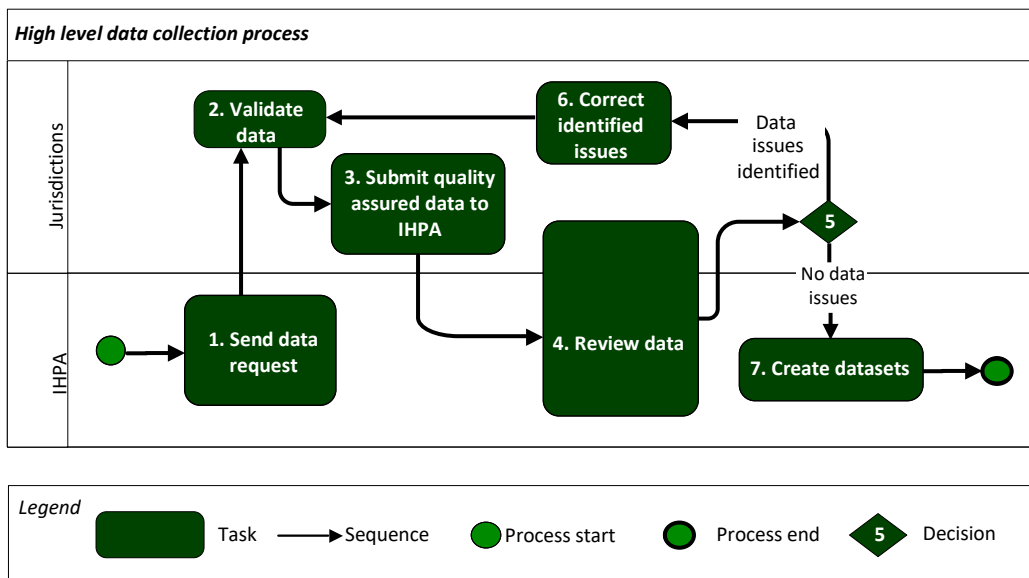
High level data collection process

Jurisdictions

IHPA

2. Validate data

6. Correct identified issues

Data issues identified

3. Submit quality assured data to IHPA

5

No data issues

1. Send data request

4. Review data

7. Create datasets

Legend

Task

Sequence

Process start

Process end

5

Decision